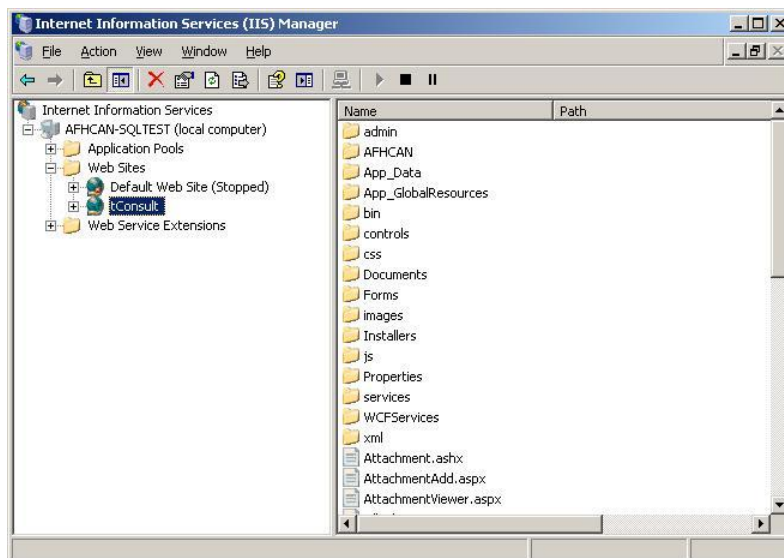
Internet Information Services (IIS) Manager

File Action View Window Help

Internet Information Services
AFHCAN-SQLTEST (local computer)
Application Pools
Web Sites
Default Web Site (Stopped)
tConsult
Web Service Extensions

| Name | Path |
|---|---|
| admin | |
| AFHCAN | |
| App_Data | |
| App_GlobalResources | |
| bin | |
| controls | |
| css | |
| Documents | |
| Forms | |
| images | |
| Installers | |
| js | |
| Properties | |
| services | |
| WCFServices | |
| xml | |
| Attachment.ashx | |
| AttachmentAdd.aspx | |
| AttachmentViewer.aspx | |